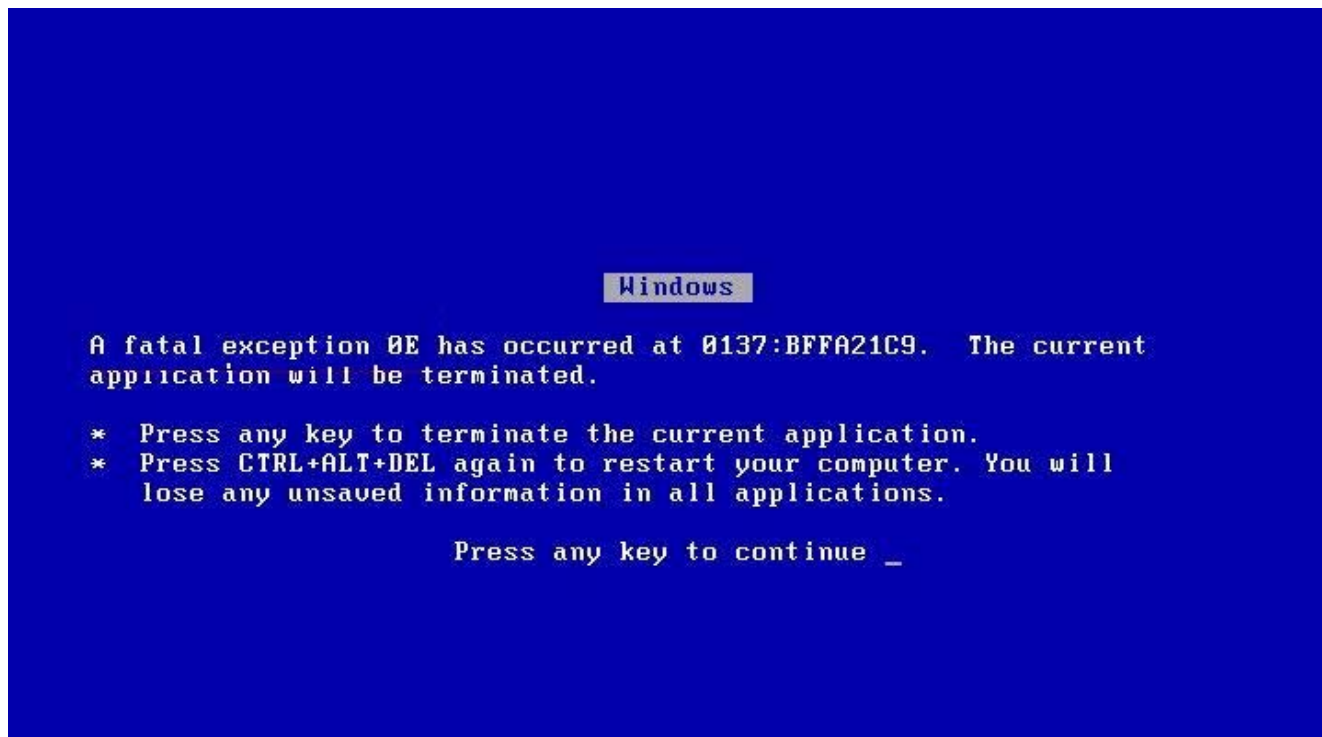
Windows

A fatal exception 0E has occurred at 0137:BFFA21C9. The current application will be terminated.

* Press any key to terminate the current application.
* Press CTRL+ALT+DEL again to restart your computer. You will lose any unsaved information in all applications.

Press any key to continue _